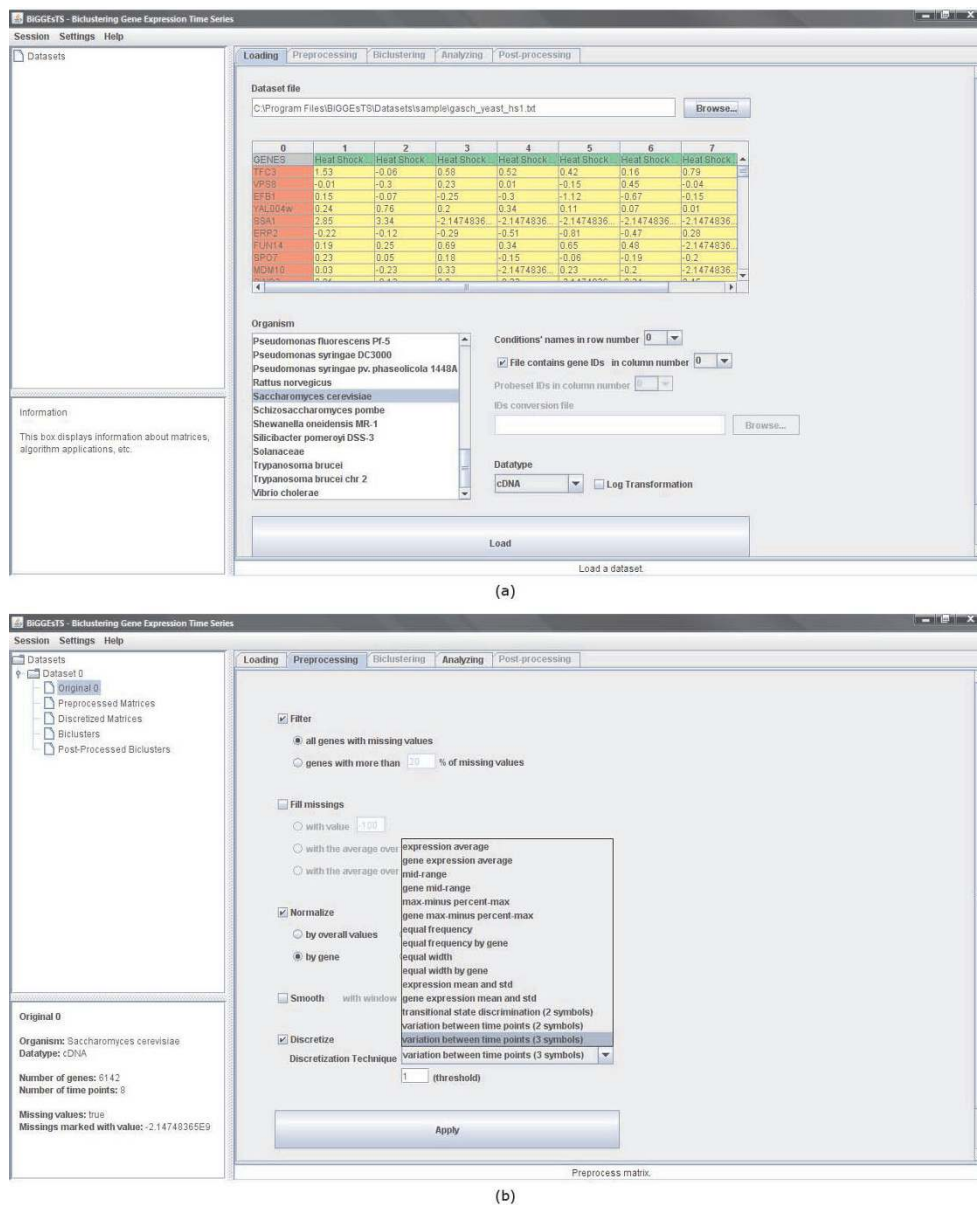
BiGGEsTS - Biclustering Gene Expression Time Series
Session Settings Help
Datasets
Loading Preprocessing Biclustering Analyzing Post-processing
Dataset file
C:\Program Files\BiGGEsTS\Datasets\sample\gasch_yeast_hs1.txt
Browse...

| 0 | 1 | 2 | 3 | 4 | 5 | 6 | 7 |
|---|---|---|---|---|---|---|---|
| GENES | Heat Shock... | Heat Shock... | Heat Shock... | Heat Shock... | Heat Shock... | Heat Shock... | Heat Shock... |
| TFC3 | 1.53 | -0.06 | 0.58 | 0.52 | 0.42 | 0.16 | 0.79 |
| VPS8 | -0.01 | -0.3 | 0.23 | 0.01 | -0.15 | 0.45 | -0.04 |
| EFB1 | 0.15 | -0.07 | -0.25 | -0.3 | -1.12 | -0.67 | -0.15 |
| YAL004w | 0.24 | 0.76 | 0.2 | 0.34 | 0.11 | 0.07 | 0.01 |
| SSA1 | 2.85 | 3.34 | -2.1474836... | -2.1474836... | -2.1474836... | -2.1474836... | -2.1474836... |
| ERP2 | -0.22 | -0.12 | -0.29 | -0.51 | -0.81 | -0.47 | 0.28 |
| FUN14 | 0.19 | 0.25 | 0.69 | 0.34 | 0.65 | 0.48 | -2.1474836... |
| SPO7 | 0.23 | 0.05 | 0.18 | -0.15 | -0.06 | -0.19 | -0.2 |
| MDM10 | 0.03 | -0.23 | 0.33 | -2.1474836... | 0.23 | -0.2 | -2.1474836... |

Organism
Pseudomonas fluorescens Pf-5
Pseudomonas syringae DC3000
Pseudomonas syringae pv. phaseolicola 1448A
Rattus norvegicus
Saccharomyces cerevisiae
Schizosaccharomyces pombe
Shewanella oneidensis MR-1
Silicibacter pomeroyi DSS-3
Solanaceae
Trypanosoma brucei
Trypanosoma brucei chr 2
Vibrio cholerae
Conditions' names in row number 0
File contains gene IDs in column number 0
Probeset IDs in column number 0
IDs conversion file
Browse...
Datatype
cDNA
Log Transformation
Load
Load a dataset.
Information
This box displays information about matrices, algorithm applications, etc.
(a)

BiGGEsTS - Biclustering Gene Expression Time Series
Session Settings Help
Datasets
Dataset 0
Original 0
Preprocessed Matrices
Discretized Matrices
Biclusters
Post-Processed Biclusters
Loading Preprocessing Biclustering Analyzing Post-processing
Filter
all genes with missing values
genes with more than 20 % of missing values
Fill missings
with value 100
with the average over
with the average over
Normalize
by overall values
by gene
Smooth with window
Discretize
Discretization Technique
expression average
gene expression average
mid-range
gene mid-range
max-minus percent-max
gene max-minus percent-max
equal frequency
equal frequency by gene
equal width
equal width by gene
expression mean and std
gene expression mean and std
transitional state discrimination (2 symbols)
variation between time points (2 symbols)
variation between time points (3 symbols)
variation between time points (3 symbols)
1 (threshold)
Apply
Preprocess matrix.
Original 0
Organism: Saccharomyces cerevisiae
Datatype: cDNA
Number of genes: 6142
Number of time points: 8
Missing values: true
Missings marked with value: -2.14748365E9
(b)